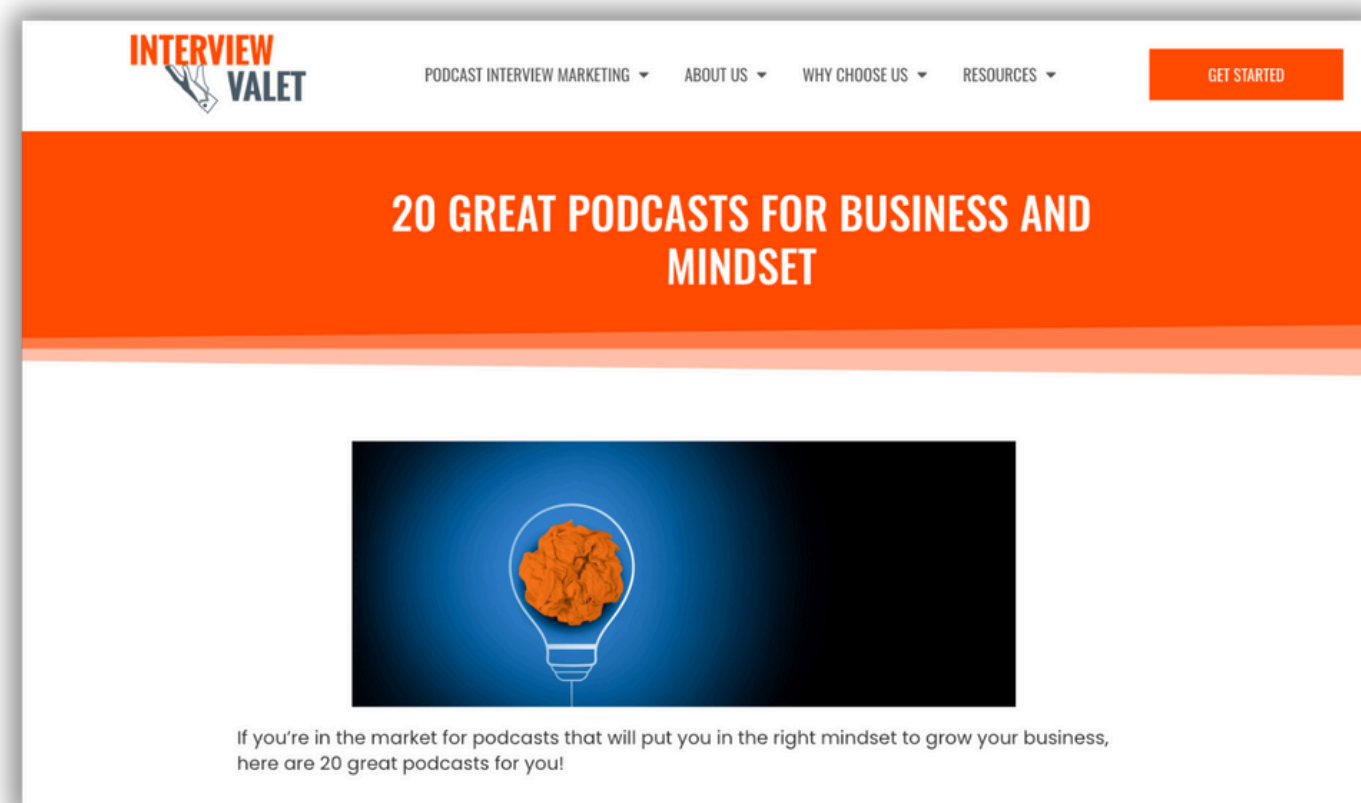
INTERVIEW VALET

PODCAST INTERVIEW MARKETING ABOUT US WHY CHOOSE US RESOURCES

GET STARTED

20 GREAT PODCASTS FOR BUSINESS AND MINDSET

If you're in the market for podcasts that will put you in the right mindset to grow your business, here are 20 great podcasts for you!